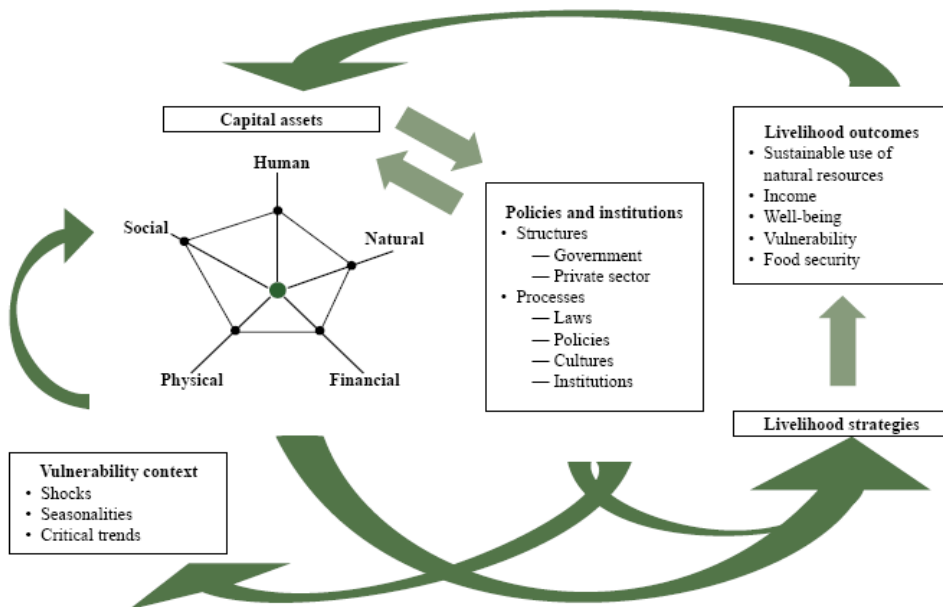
Capital assets

Human

Social

Natural

Physical

Financial

Policies and institutions
• Structures
— Government
— Private sector
• Processes
— Laws
— Policies
— Cultures
— Institutions

Livelihood outcomes
• Sustainable use of natural resources
• Income
• Well-being
• Vulnerability
• Food security

Livelihood strategies

Vulnerability context
• Shocks
• Seasonalities
• Critical trends